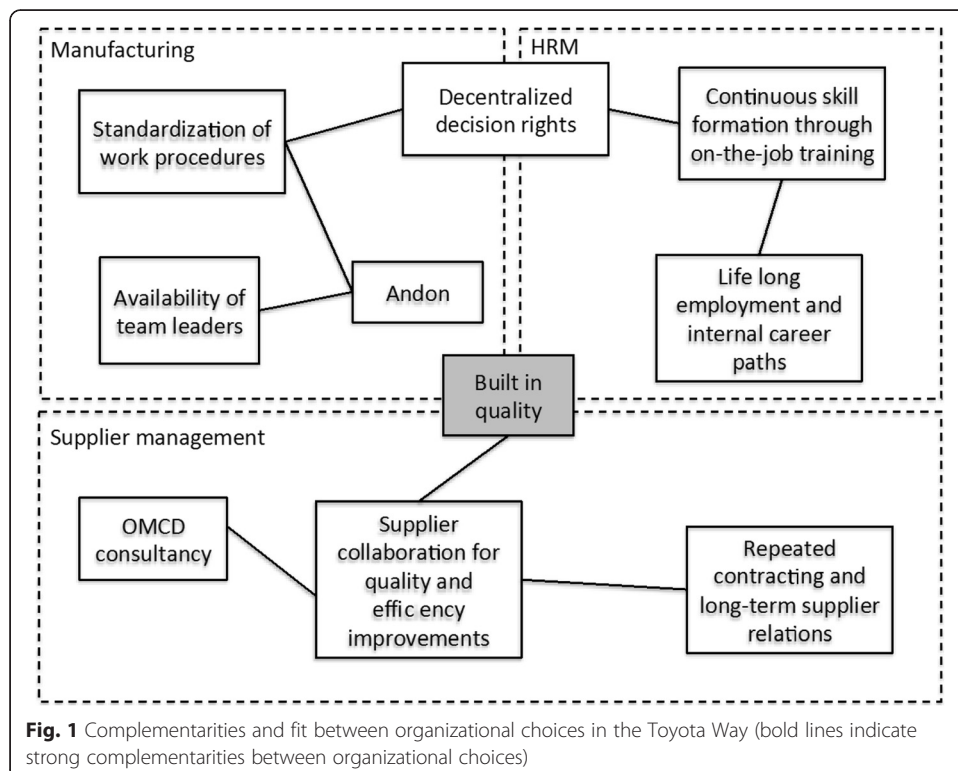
Manufacturing

HRM

Decentralized decision rights

Standardization of work procedures

Continuous skill formation through on-the-job training

Availability of team leaders

Andon

Life long employment and internal career paths

Built in quality

Supplier management

OMCD consultancy

Supplier collaboration for quality and effic ency improvements

Repeated contracting and long-term supplier relations

**Fig. 1** Complementarities and fit between organizational choices in the Toyota Way (bold lines indicate strong complementarities between organizational choices)